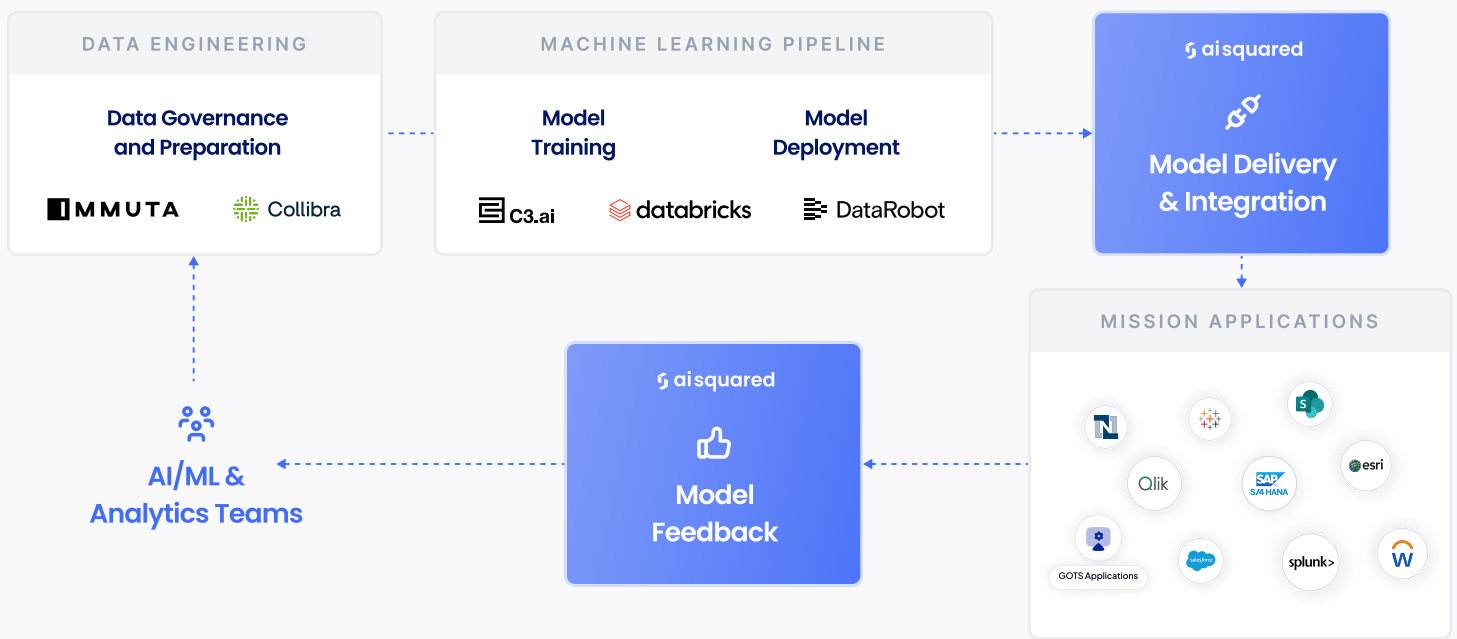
DATA ENGINEERING

Data Governance and Preparation

IMMUTA Collibra

MACHINE LEARNING PIPELINE

Model Training

Model Deployment

C3.ai databricks DataRobot

aisquared

Model Delivery & Integration

MISSION APPLICATIONS

N S

Qlik SAP S/4 HANA esri

GOTS Applications salesforce splunk> W

aisquared

Model Feedback

AI/ML & Analytics Teams